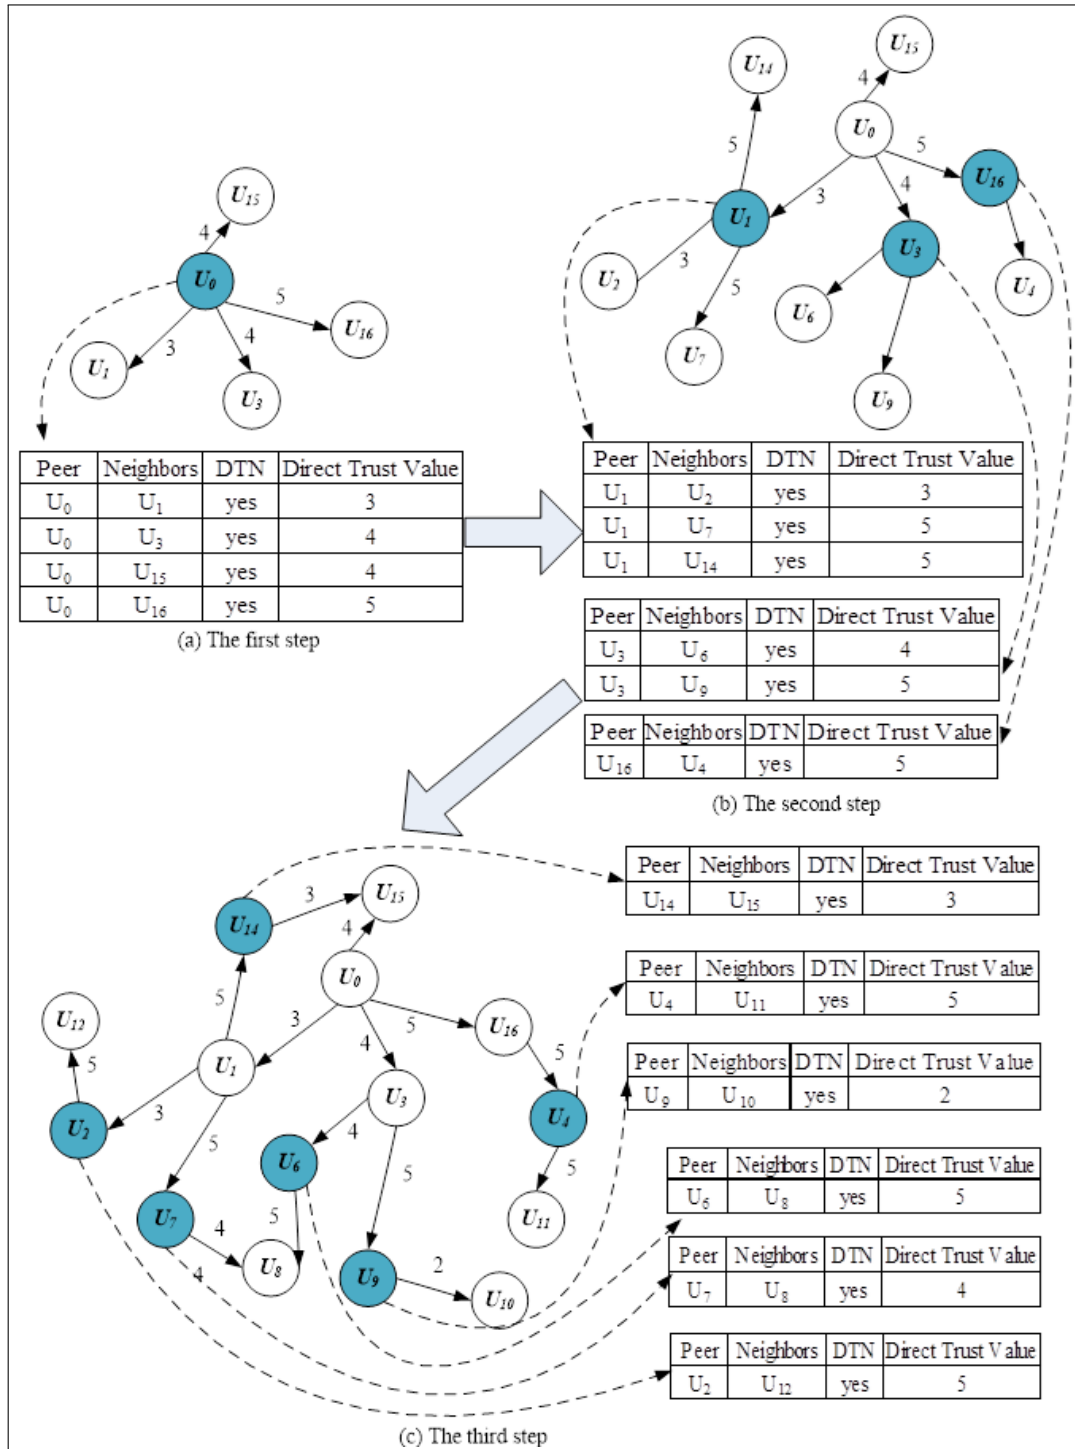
$U_{15}$
4
$U_0$
5
$U_{16}$
3
4
$U_1$
$U_3$

| Peer | Neighbors | DTN | Direct Trust Value |
|---|---|---|---|
| $U_0$ | $U_1$ | yes | 3 |
| $U_0$ | $U_3$ | yes | 4 |
| $U_0$ | $U_{15}$ | yes | 4 |
| $U_0$ | $U_{16}$ | yes | 5 |

(a) The first step

$U_{14}$
$U_{15}$
4
$U_0$
5
5
3
4
$U_1$
$U_{16}$
$U_3$
$U_2$
3
5
$U_6$
$U_4$
$U_7$
$U_9$

| Peer | Neighbors | DTN | Direct Trust Value |
|---|---|---|---|
| $U_1$ | $U_2$ | yes | 3 |
| $U_1$ | $U_7$ | yes | 5 |
| $U_1$ | $U_{14}$ | yes | 5 |

| Peer | Neighbors | DTN | Direct Trust Value |
|---|---|---|---|
| $U_3$ | $U_6$ | yes | 4 |
| $U_3$ | $U_9$ | yes | 5 |

| Peer | Neighbors | DTN | Direct Trust Value |
|---|---|---|---|
| $U_{16}$ | $U_4$ | yes | 5 |

(b) The second step

3
$U_{15}$
$U_{14}$
4
$U_0$
5
3
$U_{12}$
5
5
$U_{16}$
4
5
$U_1$
$U_3$
3
4
$U_2$
$U_4$
5
$U_6$
5
5
$U_{11}$
$U_7$
4
5
$U_8$
4
$U_9$
2
$U_{10}$

| Peer | Neighbors | DTN | Direct Trust Value |
|---|---|---|---|
| $U_{14}$ | $U_{15}$ | yes | 3 |

| Peer | Neighbors | DTN | Direct Trust Value |
|---|---|---|---|
| $U_4$ | $U_{11}$ | yes | 5 |

| Peer | Neighbors | DTN | Direct Trust Value |
|---|---|---|---|
| $U_9$ | $U_{10}$ | yes | 2 |

| Peer | Neighbors | DTN | Direct Trust Value |
|---|---|---|---|
| $U_6$ | $U_8$ | yes | 5 |

| Peer | Neighbors | DTN | Direct Trust Value |
|---|---|---|---|
| $U_7$ | $U_8$ | yes | 4 |

| Peer | Neighbors | DTN | Direct Trust Value |
|---|---|---|---|
| $U_2$ | $U_{12}$ | yes | 5 |

(c) The third step